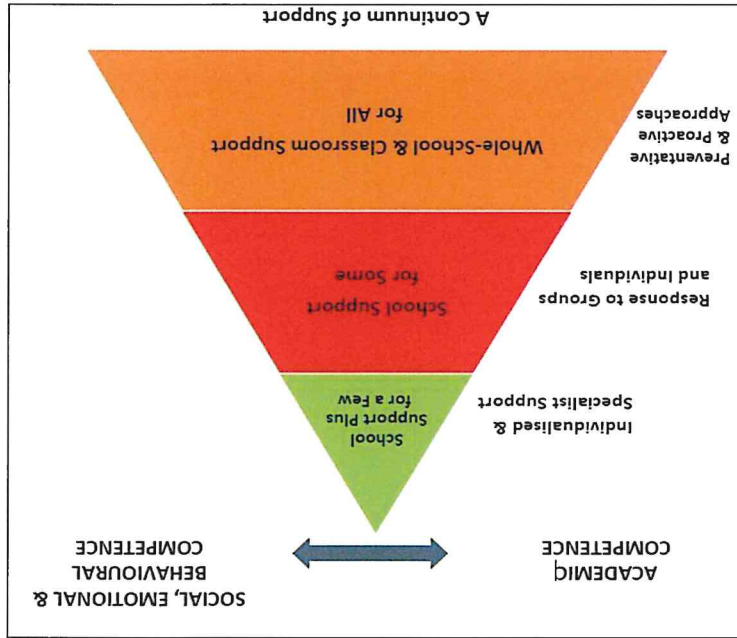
A Continuum of Support

Whole-School & Classroom Support for All

Preventative & Proactive Approaches

School Support for Some

Response to Groups and Individuals

School Support Plus for a Few

Individualised & Specialist Support

SOCIAL, EMOTIONAL & BEHAVIOURAL COMPETENCE

ACADEMIC COMPETENCE